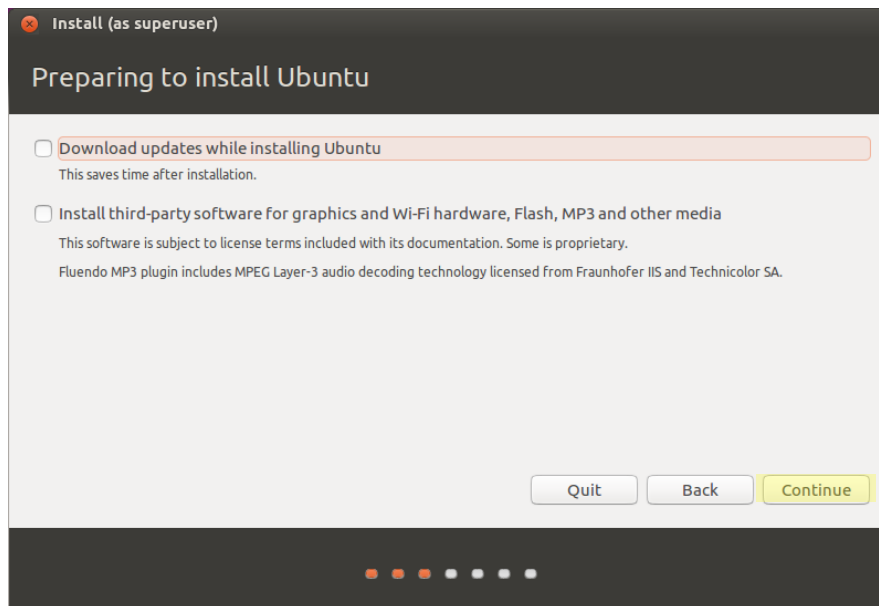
Install (as superuser)

Preparing to install Ubuntu

Download updates while installing Ubuntu

This saves time after installation.

Install third-party software for graphics and Wi-Fi hardware, Flash, MP3 and other media

This software is subject to license terms included with its documentation. Some is proprietary.

Fluendo MP3 plugin includes MPEG Layer-3 audio decoding technology licensed from Fraunhofer IIS and Technicolor SA.

Quit

Back

Continue